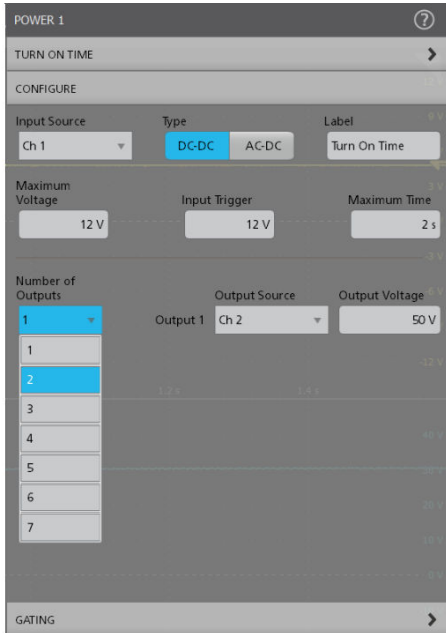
POWER 1
?
TURN ON TIME
CONFIGURE
Input Source
Ch 1
Type
DC-DC
AC-DC
Label
Turn On Time
Maximum Voltage
12 V
Input Trigger
12 V
Maximum Time
2 s
Number of Outputs
1
Output 1
Output Source
Ch 2
Output Voltage
50 V
1
2
3
4
5
6
7
GATING